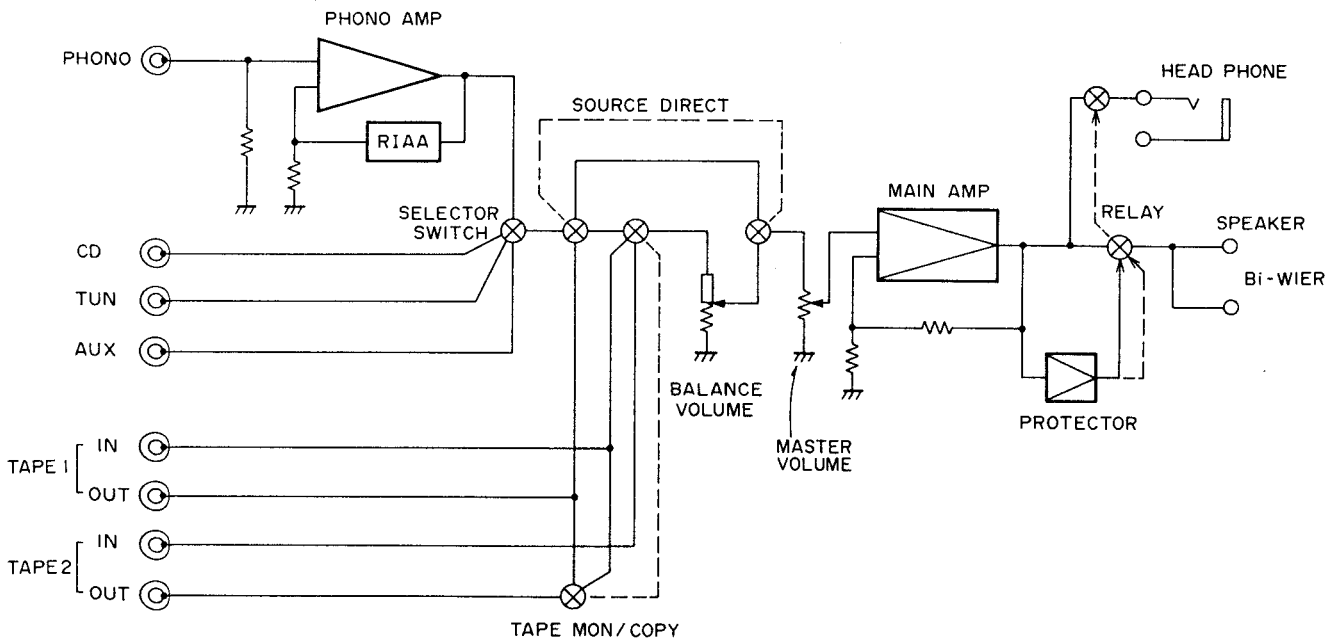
PHONO AMP

PHONO

RIAA

SOURCE DIRECT

HEAD PHONE

MAIN AMP

SELECTOR SWITCH

RELAY

SPEAKER

CD

TUN

Bi-WIER

AUX

BALANCE VOLUME

PROTECTOR

MASTER VOLUME

TAPE 1 IN

OUT

TAPE 2 IN

OUT

TAPE MON/COPY